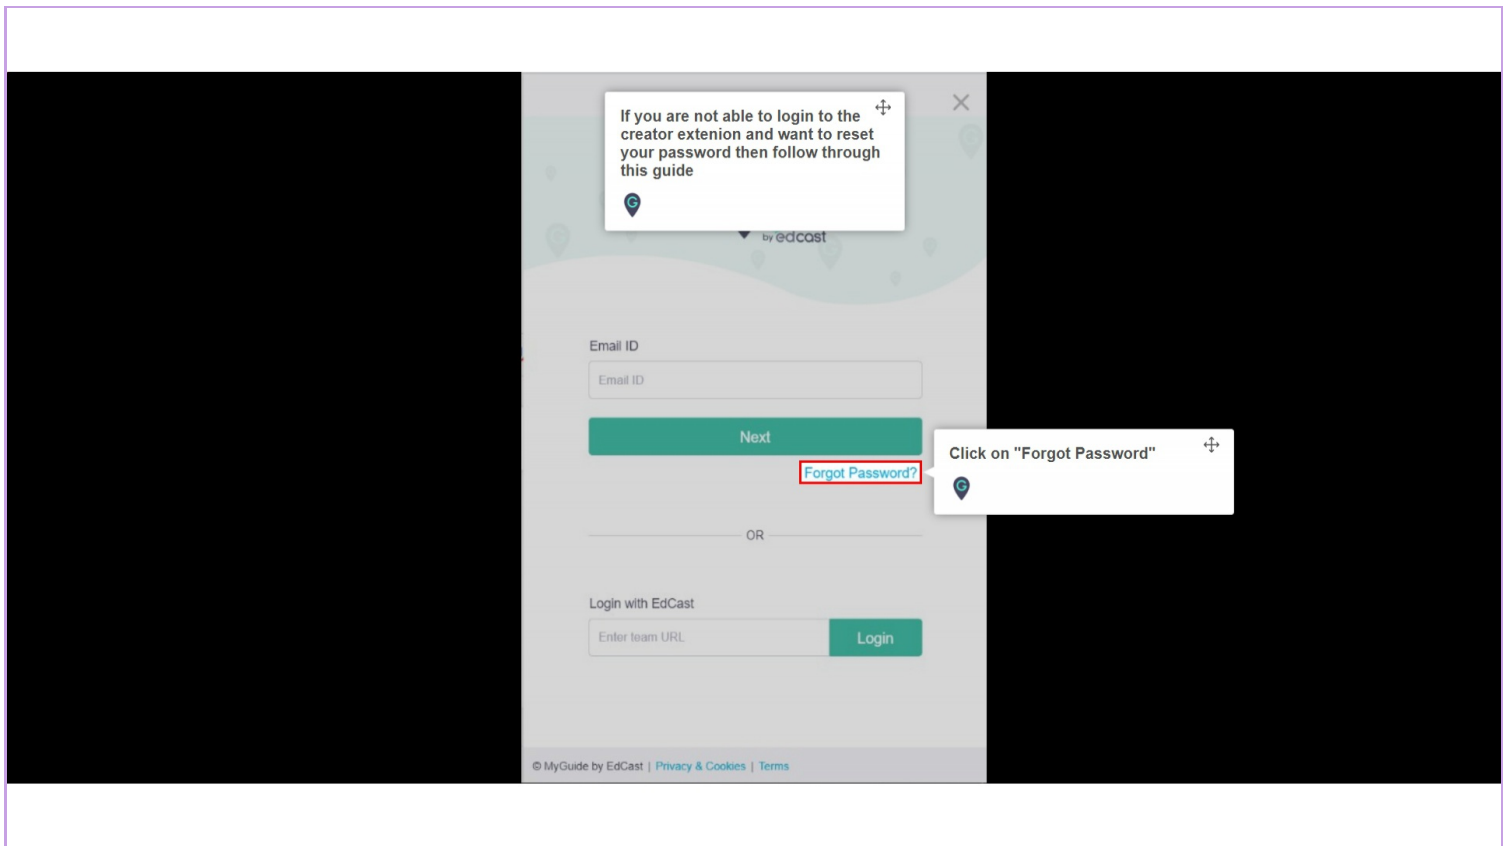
If you are not able to login to the creator extenion and want to reset your password then follow through this guide

by edcast

Email ID

Email ID

Next

Forgot Password?

Click on "Forgot Password"

OR

Login with EdCast

Enter team URL

Login

© MyGuide by EdCast | Privacy & Cookies | Terms